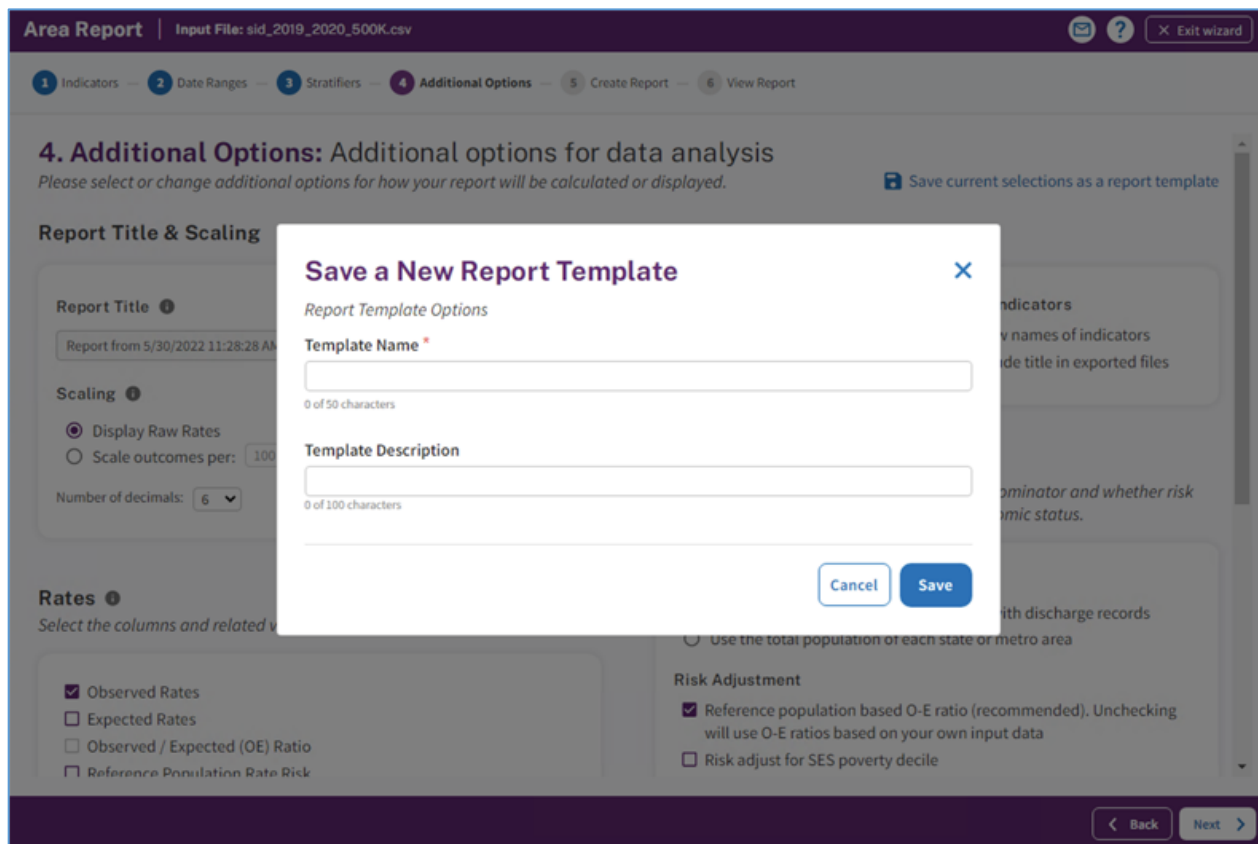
Area Report | Input File: sid_2019_2020_500K.csv

× Exit wizard

1 Indicators — 2 Date Ranges — 3 Stratifiers — 4 Additional Options — 5 Create Report — 6 View Report

4. Additional Options: Additional options for data analysis
Please select or change additional options for how your report will be calculated or displayed.

Save current selections as a report template

Report Title & Scaling

Report Title

Report from 5/30/2022 11:28:28 AM

Scaling

Display Raw Rates
Scale outcomes per: 100

Number of decimals: 6

Indicators
names of indicators
de title in exported files

ominator and whether risk
mic status.

Rates
Select the columns and related v

Observed Rates
Expected Rates
Observed / Expected (OE) Ratio
Reference Population Rate Risk

ith discharge records
Use the total population of each state or metro area

Risk Adjustment
Reference population based O-E ratio (recommended). Unchecking will use O-E ratios based on your own input data
Risk adjust for SES poverty decile

Save a New Report Template
Report Template Options
Template Name *
0 of 50 characters
Template Description
0 of 100 characters
Cancel Save

Back Next